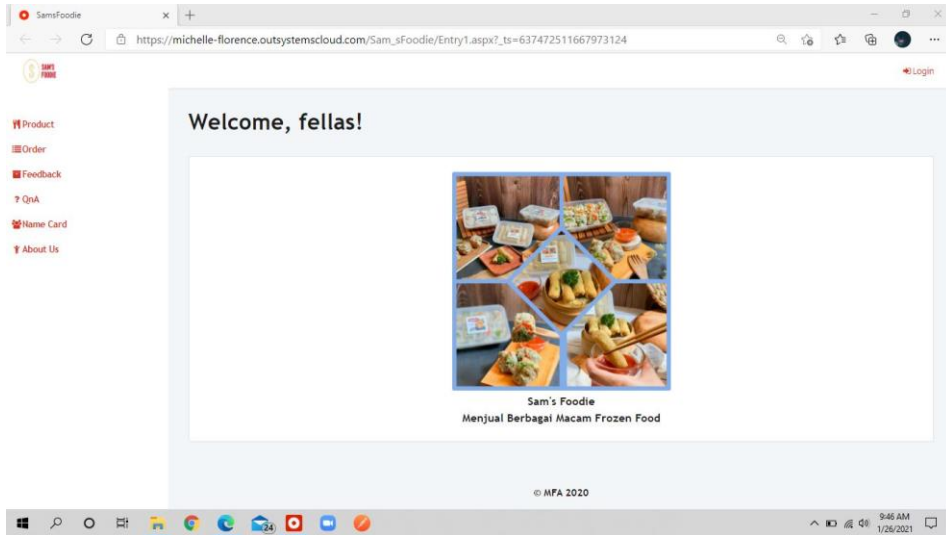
SamsFoodie

https://michelle-florence.outsystemscloud.com/Sam_sFoodie/Entry1.aspx?_ts=637472511667973124

SAM'S FOODIE

Login

Product
Order
Feedback
? QnA
Name Card
About Us

Welcome, fellas!

Sam's Foodie
Menjual Berbagai Macam Frozen Food

© MFA 2020

24

9:46 AM
1/26/2021